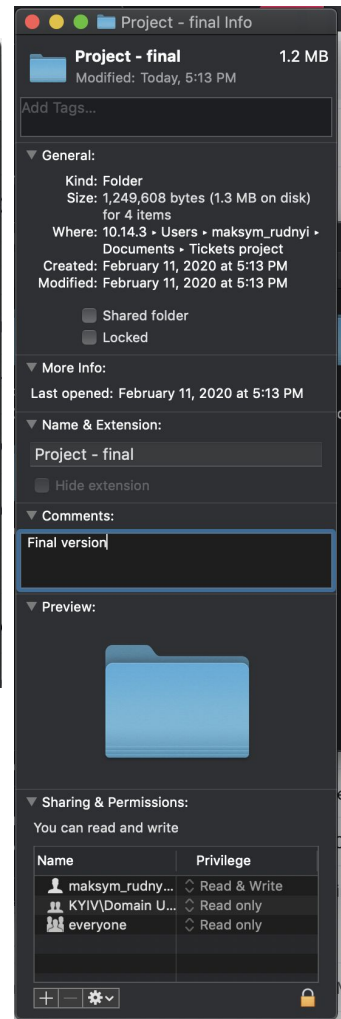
Project - final Info

Project - final
Modified: Today, 5:13 PM
1.2 MB

Add Tags...

General:

Kind: Folder
Size: 1,249,608 bytes (1.3 MB on disk) for 4 items
Where: 10.14.3 ▸ Users ▸ maksym_rudnyi ▸ Documents ▸ Tickets project
Created: February 11, 2020 at 5:13 PM
Modified: February 11, 2020 at 5:13 PM

Shared folder
Locked

More Info:

Last opened: February 11, 2020 at 5:13 PM

Name & Extension:

Project - final

Hide extension

Comments:

Final version

Preview:

Sharing & Permissions:

You can read and write

| Name | Privilege |
|---|---|
| maksym_rudny... | Read & Write |
| KYIV\Domain U... | Read only |
| everyone | Read only |

+ −